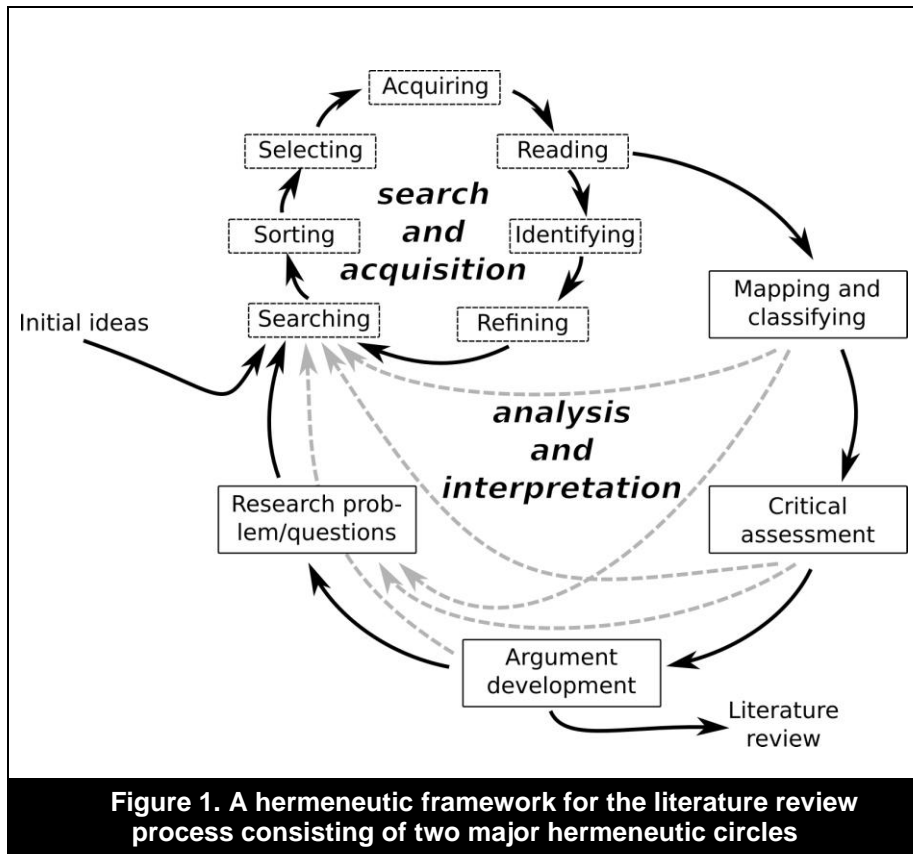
Acquiring

Reading

Selecting

search and acquisition

Sorting

Identifying

Initial ideas

Searching

Refining

Mapping and classifying

analysis and interpretation

Research problem/questions

Critical assessment

Argument development

Literature review

Figure 1. A hermeneutic framework for the literature review process consisting of two major hermeneutic circles